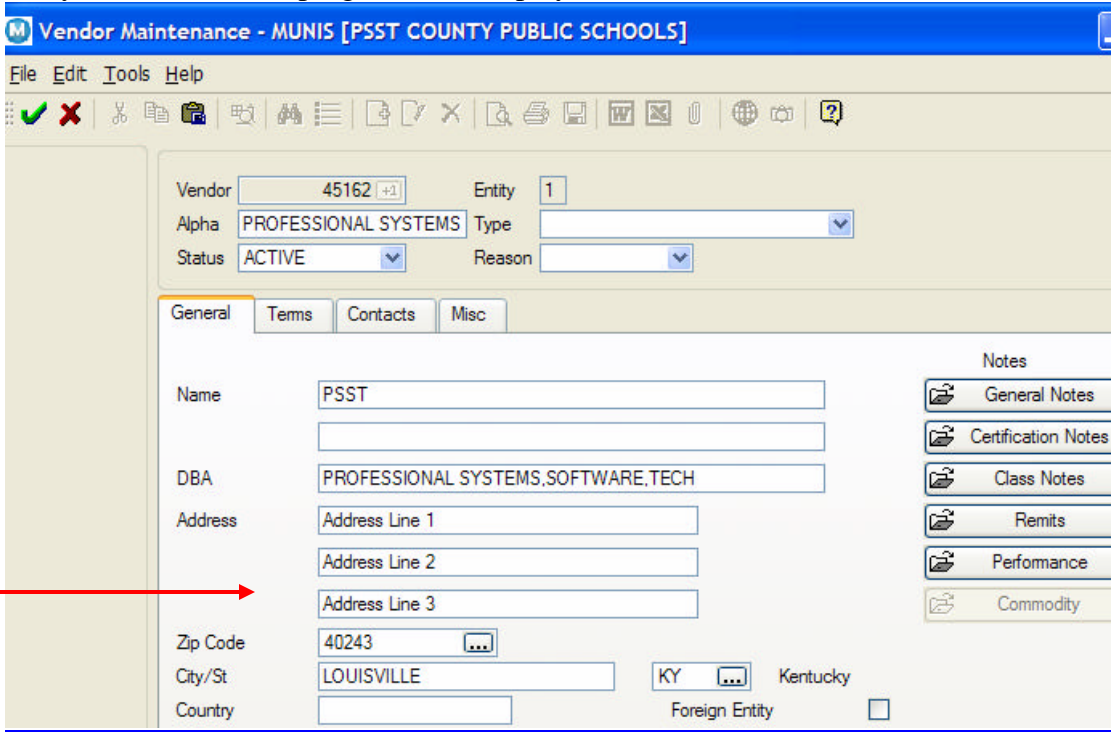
Vendor Maintenance - MUNIS [PSST COUNTY PUBLIC SCHOOLS]

File Edit Tools Help

Vendor 45162
Entity 1
Alpha PROFESSIONAL SYSTEMS
Type
Status ACTIVE
Reason

General
Terms
Contacts
Misc

Notes

Name PSST
General Notes
Certification Notes
DBA PROFESSIONAL SYSTEMS,SOFTWARE,TECH
Class Notes
Address Address Line 1
Remits
Address Line 2
Performance
Address Line 3
Commodity
Zip Code 40243
City/St LOUISVILLE KY Kentucky
Country
Foreign Entity